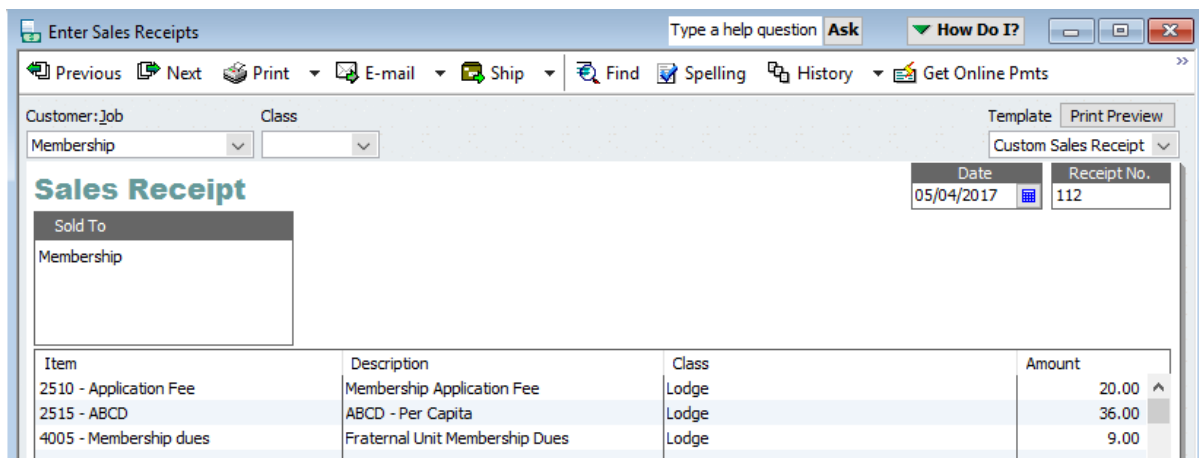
Enter Sales Receipts

Type a help question Ask

How Do I?

Previous Next Print E-mail Ship Find Spelling History Get Online Pmts

Customer:Job
Membership

Class

Template Print Preview
Custom Sales Receipt

Sales Receipt

Date
05/04/2017

Receipt No.
112

Sold To
Membership

| Item | Description | Class | Amount |
|---|---|---|---|
| 2510 - Application Fee | Membership Application Fee | Lodge | 20.00 |
| 2515 - ABCD | ABCD - Per Capita | Lodge | 36.00 |
| 4005 - Membership dues | Fraternal Unit Membership Dues | Lodge | 9.00 |